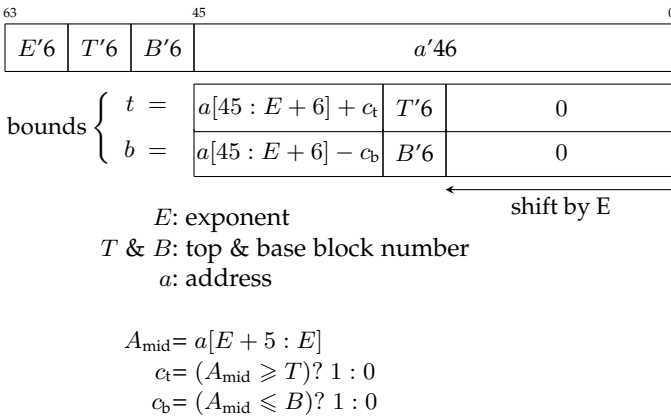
63 45 0

| $E'6$ | $T'6$ | $B'6$ | $a'46$ |
|---|---|---|---|

bounds $\begin{cases} t = \\ b = \end{cases}$

| $a[45:E+6]+c_t$ | $T'6$ | 0 |
|---|---|---|
| $a[45:E+6]-c_b$ | $B'6$ | 0 |

shift by E

$E$: exponent
$T$ & $B$: top & base block number
$a$: address

$A_{mid}$= $a[E+5:E]$
$c_t$= $(A_{mid} \geqslant T)$? $1:0$
$c_b$= $(A_{mid} \leqslant B)$? $1:0$